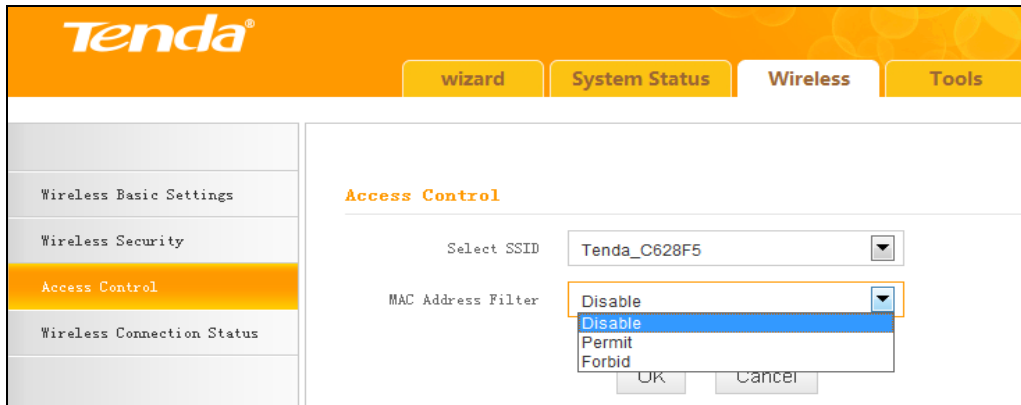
Tenda®

wizard
System Status
Wireless
Tools

Wireless Basic Settings
Wireless Security
Access Control
Wireless Connection Status

Access Control

Select SSID
Tenda_C628F5

MAC Address Filter
Disable
Disable
Permit
Forbid

OK
Cancel